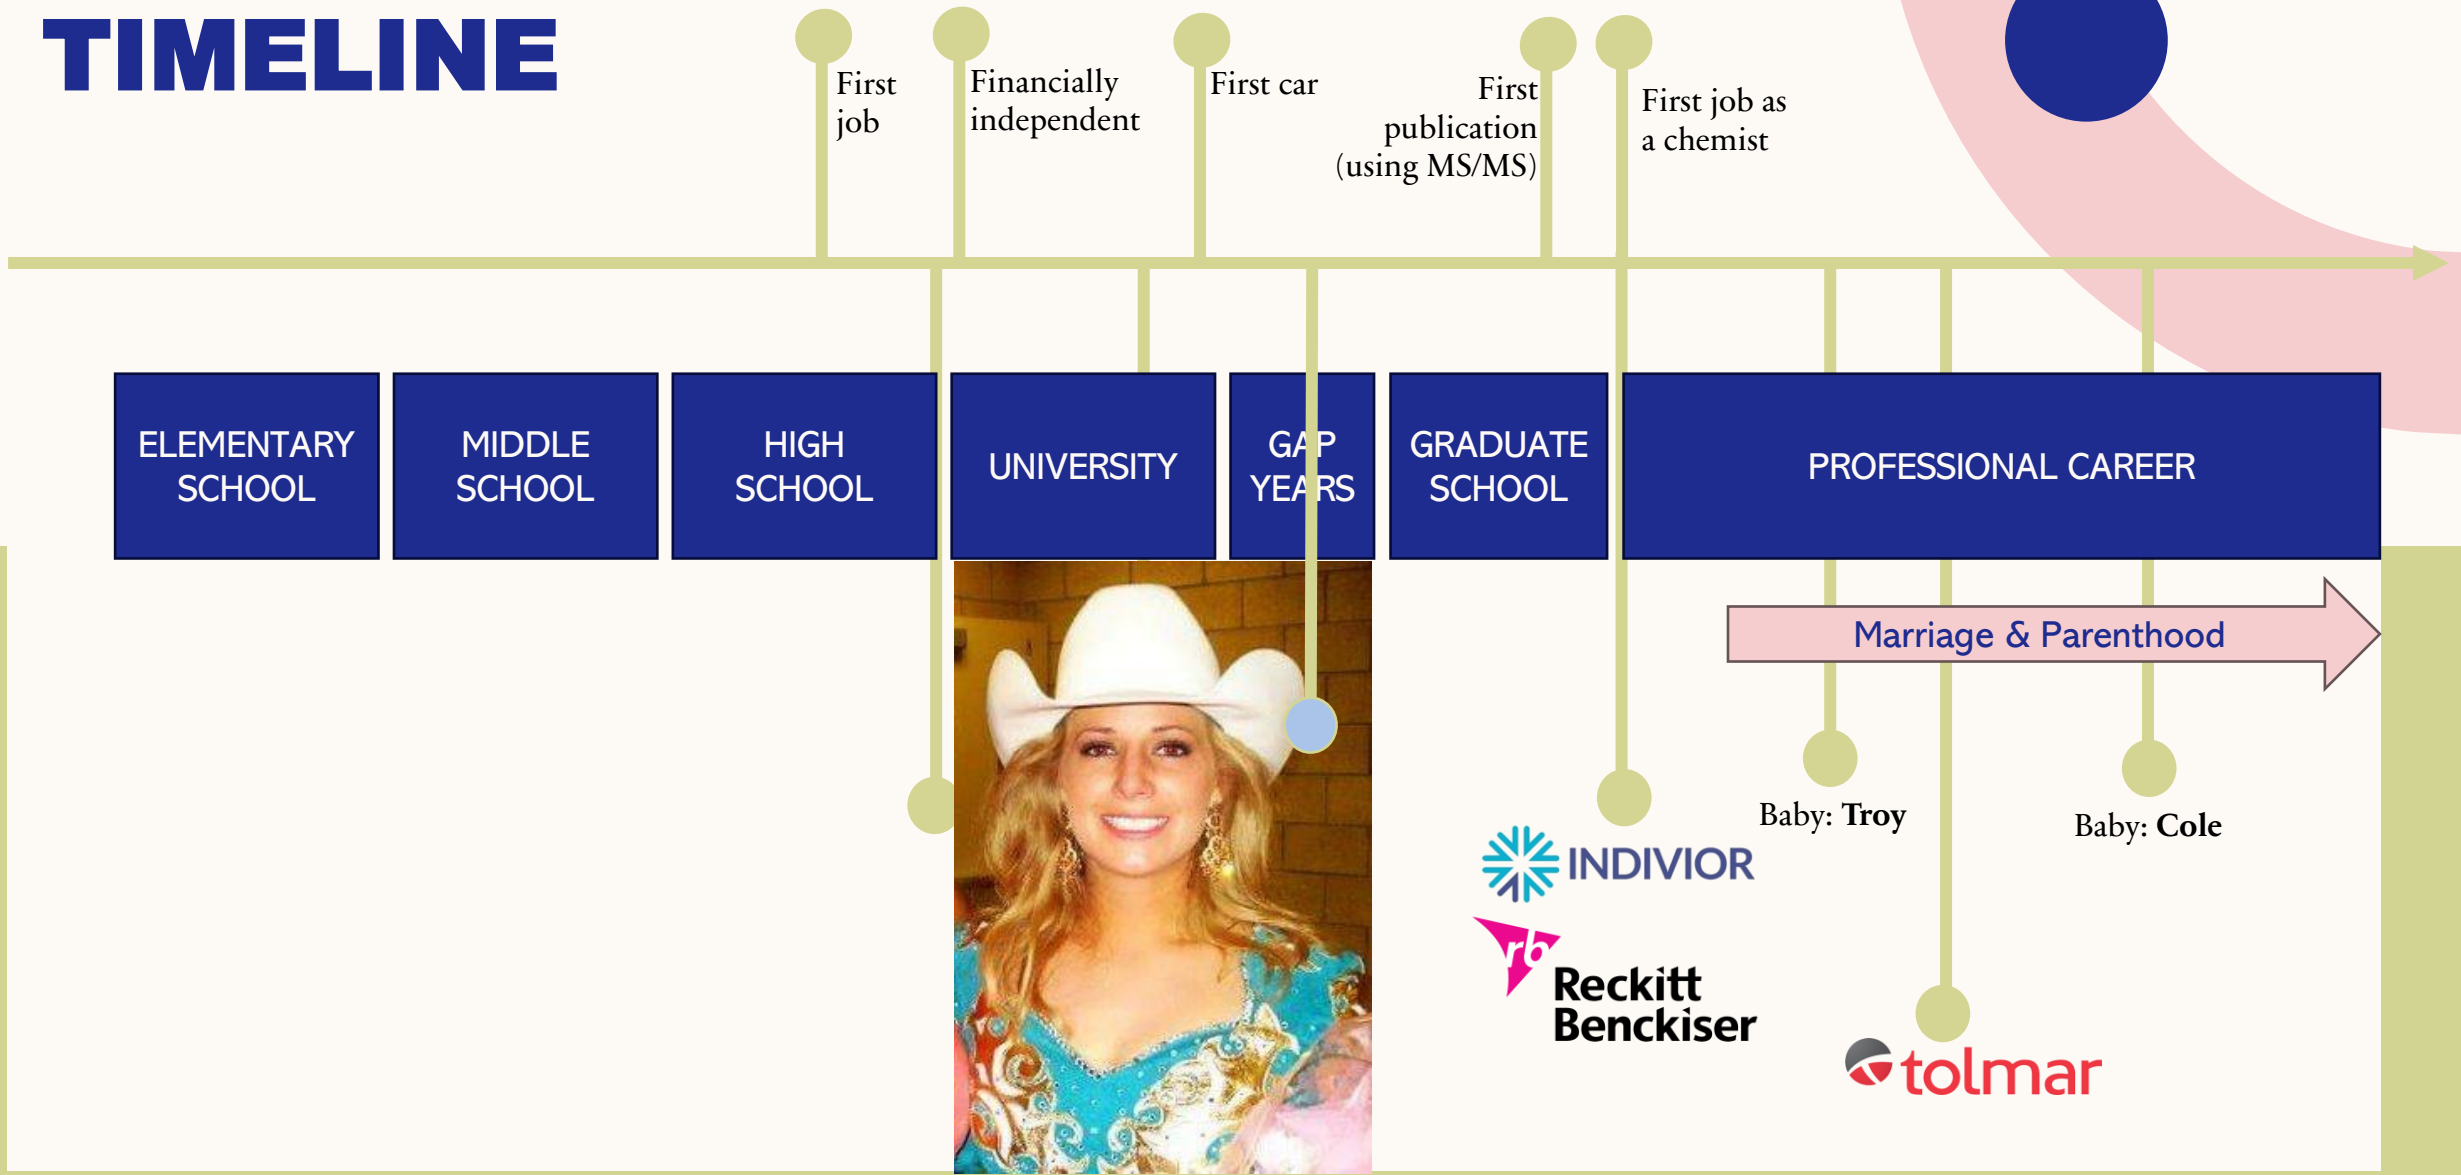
TIMELINE

First job

Financially independent

First car

First publication (using MS/MS)

First job as a chemist

ELEMENTARY SCHOOL

MIDDLE SCHOOL

HIGH SCHOOL

UNIVERSITY

GAP YEARS

GRADUATE SCHOOL

PROFESSIONAL CAREER

Marriage & Parenthood

Baby: Troy

Baby: Cole

INDIVIOR

rb Reckitt Benckiser

tolmar